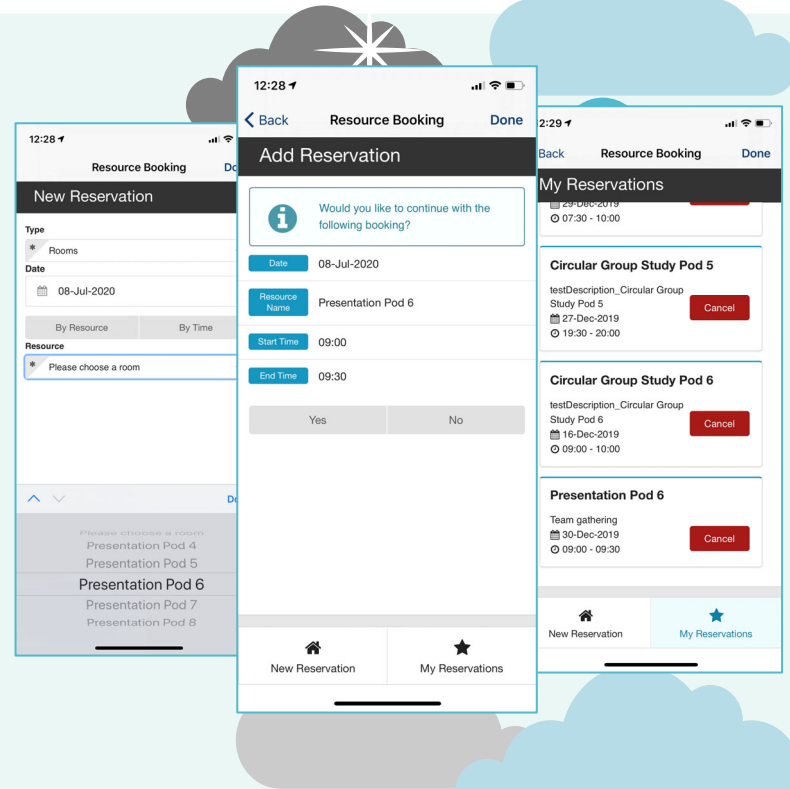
12:28

Resource Booking Do

New Reservation

Type

Rooms

Date

08-Jul-2020

By Resource By Time

Resource

Please choose a room

De

Please choose a room
Presentation Pod 4
Presentation Pod 5
Presentation Pod 6
Presentation Pod 7
Presentation Pod 8

12:28

Back Resource Booking Done

Add Reservation

Would you like to continue with the following booking?

Date 08-Jul-2020

Resource Name Presentation Pod 6

Start Time 09:00

End Time 09:30

Yes No

New Reservation My Reservations

2:29

Back Resource Booking Done

My Reservations

29-Dec-2019
07:30 - 10:00

Circular Group Study Pod 5

testDescription_Circular Group Study Pod 5
27-Dec-2019
19:30 - 20:00

Cancel

Circular Group Study Pod 6

testDescription_Circular Group Study Pod 6
16-Dec-2019
09:00 - 10:00

Cancel

Presentation Pod 6

Team gathering
30-Dec-2019
09:00 - 09:30

Cancel

New Reservation My Reservations